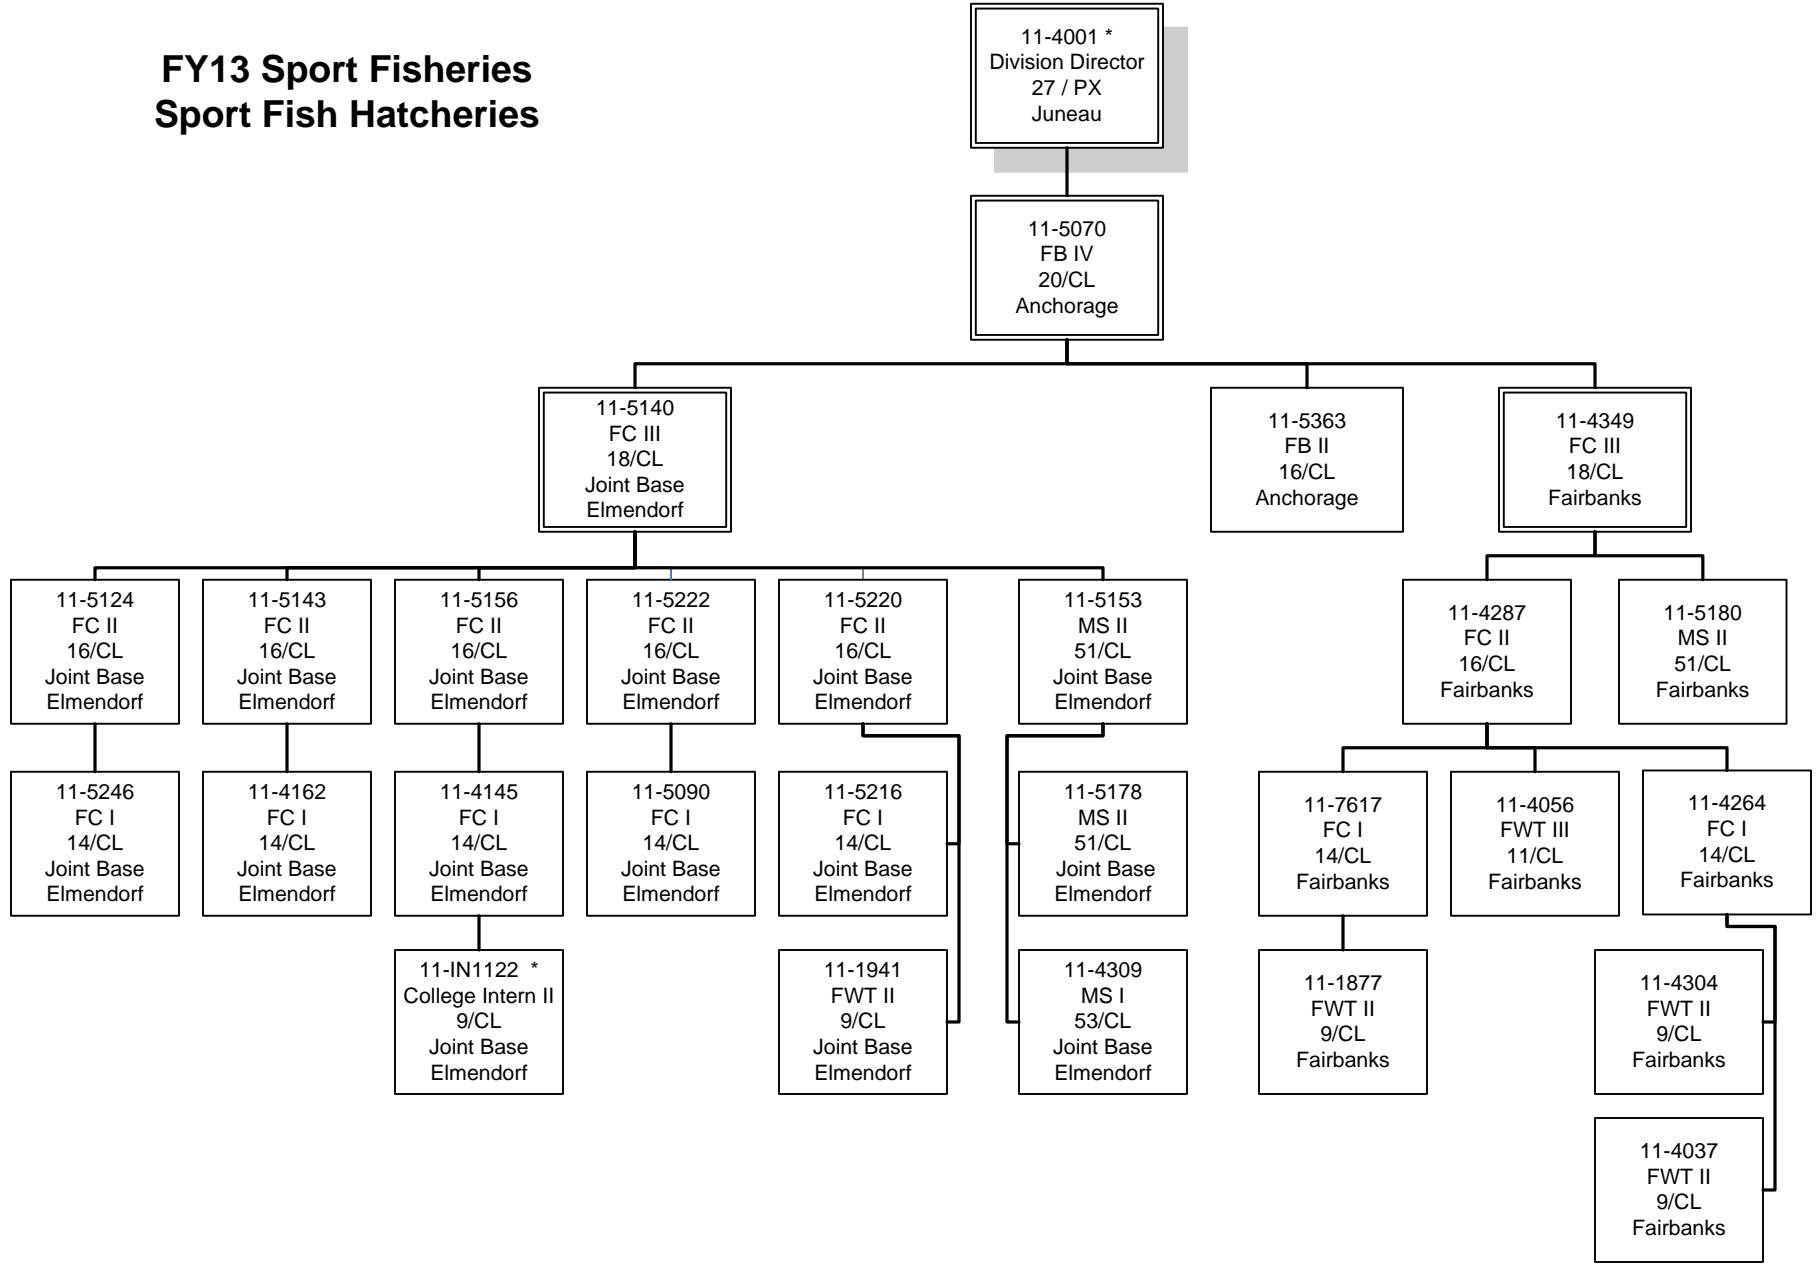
FY13 Sport Fisheries
Sport Fish Hatcheries

11-4001 *
Division Director
27 / PX
Juneau

11-5070
FB IV
20/CL
Anchorage

11-5140
FC III
18/CL
Joint Base
Elmendorf

11-5363
FB II
16/CL
Anchorage

11-4349
FC III
18/CL
Fairbanks

11-5124
FC II
16/CL
Joint Base
Elmendorf

11-5143
FC II
16/CL
Joint Base
Elmendorf

11-5156
FC II
16/CL
Joint Base
Elmendorf

11-5222
FC II
16/CL
Joint Base
Elmendorf

11-5220
FC II
16/CL
Joint Base
Elmendorf

11-5153
MS II
51/CL
Joint Base
Elmendorf

11-4287
FC II
16/CL
Fairbanks

11-5180
MS II
51/CL
Fairbanks

11-5246
FC I
14/CL
Joint Base
Elmendorf

11-4162
FC I
14/CL
Joint Base
Elmendorf

11-4145
FC I
14/CL
Joint Base
Elmendorf

11-5090
FC I
14/CL
Joint Base
Elmendorf

11-5216
FC I
14/CL
Joint Base
Elmendorf

11-5178
MS II
51/CL
Joint Base
Elmendorf

11-7617
FC I
14/CL
Fairbanks

11-4056
FWT III
11/CL
Fairbanks

11-4264
FC I
14/CL
Fairbanks

11-IN1122 *
College Intern II
9/CL
Joint Base
Elmendorf

11-1941
FWT II
9/CL
Joint Base
Elmendorf

11-4309
MS I
53/CL
Joint Base
Elmendorf

11-1877
FWT II
9/CL
Fairbanks

11-4304
FWT II
9/CL
Fairbanks

11-4037
FWT II
9/CL
Fairbanks